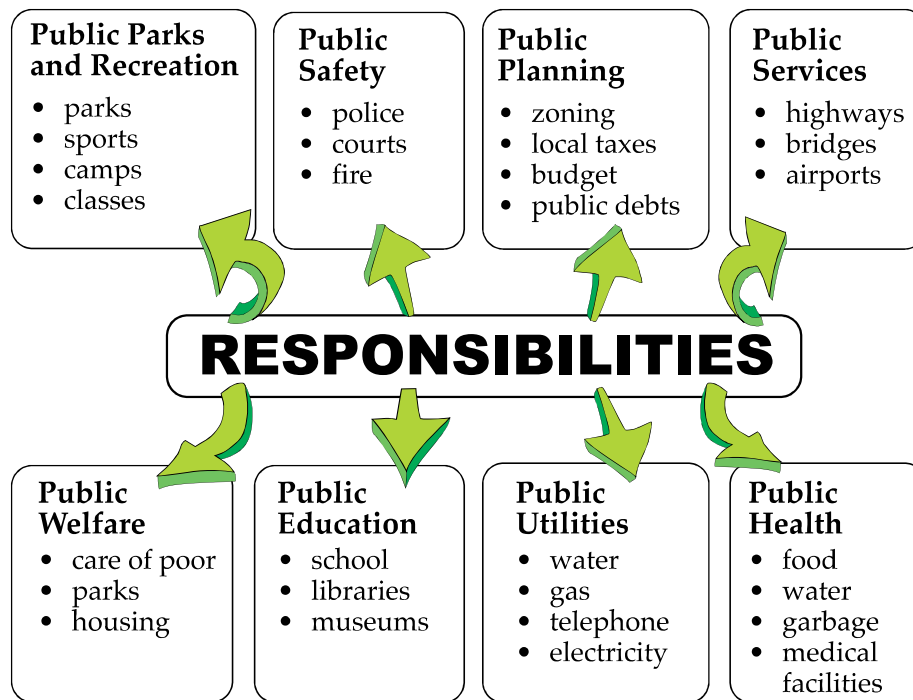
Public Parks and Recreation
- parks
- sports
- camps
- classes

Public Safety
- police
- courts
- fire

Public Planning
- zoning
- local taxes
- budget
- public debts

Public Services
- highways
- bridges
- airports

RESPONSIBILITIES

Public Welfare
- care of poor
- parks
- housing

Public Education
- school
- libraries
- museums

Public Utilities
- water
- gas
- telephone
- electricity

Public Health
- food
- water
- garbage
- medical facilities